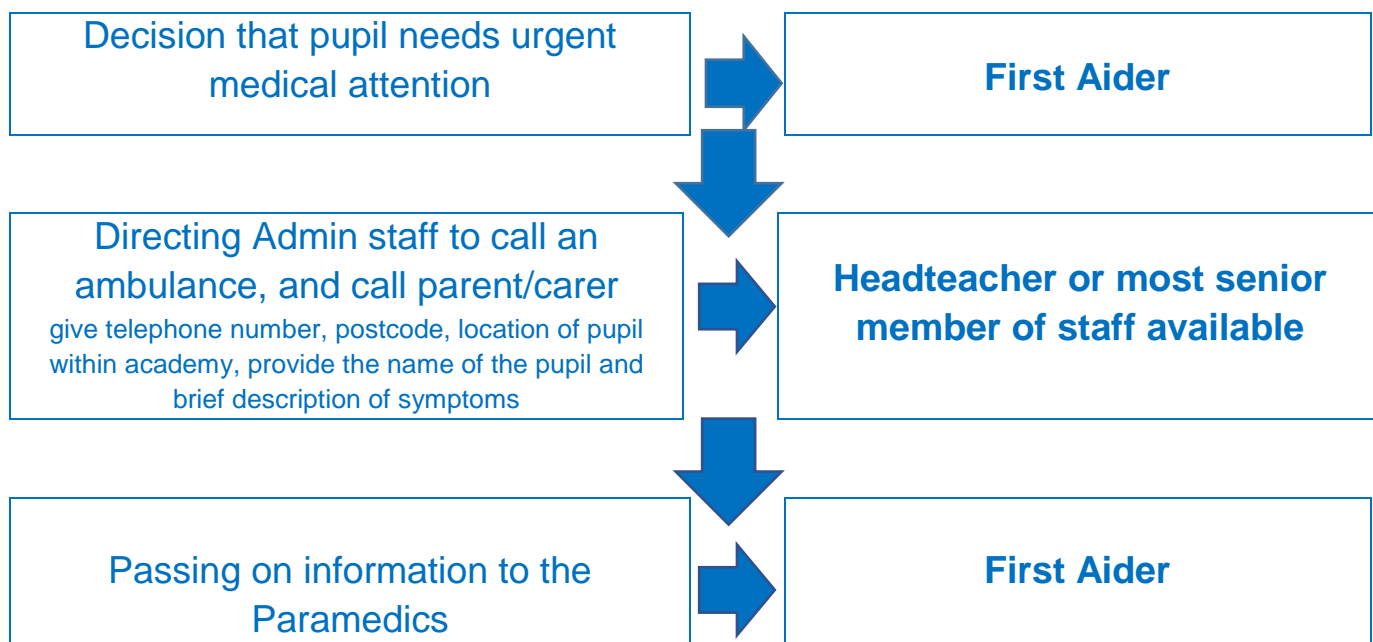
Decision that pupil needs urgent medical attention

First Aider

Directing Admin staff to call an ambulance, and call parent/carer
give telephone number, postcode, location of pupil within academy, provide the name of the pupil and brief description of symptoms

Headteacher or most senior member of staff available

Passing on information to the Paramedics

First Aider